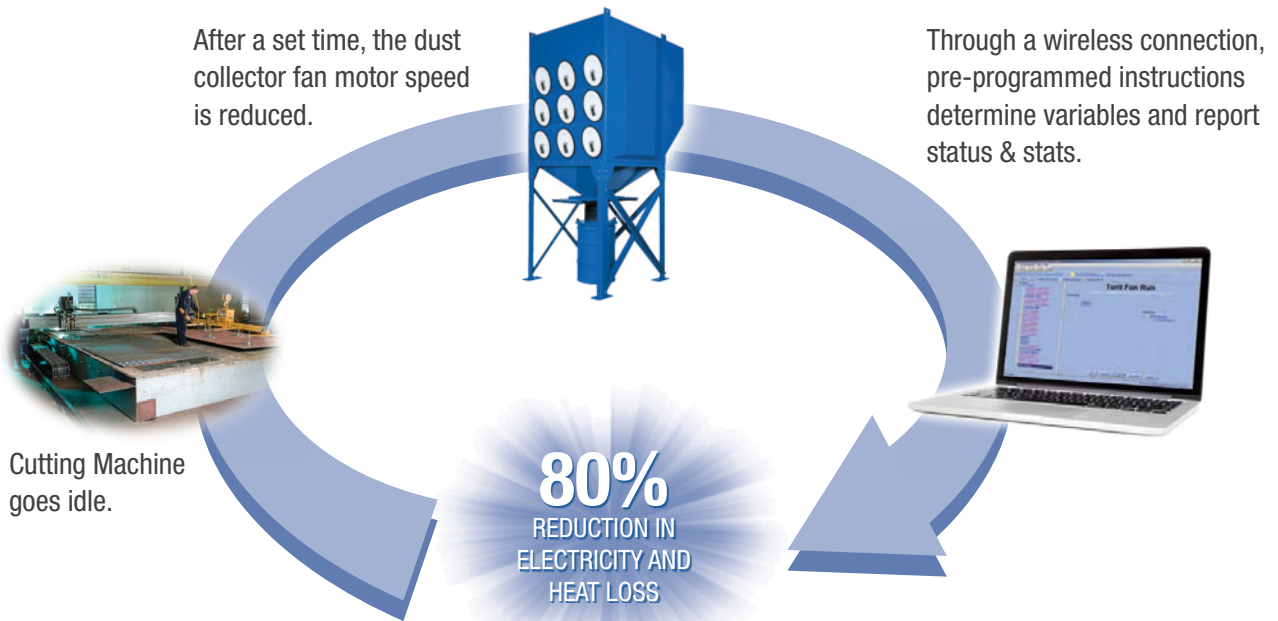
After a set time, the dust collector fan motor speed is reduced.

Through a wireless connection, pre-programmed instructions determine variables and report status & stats.

Tent Fan Run

Cutting Machine goes idle.

80%
REDUCTION IN ELECTRICITY AND HEAT LOSS